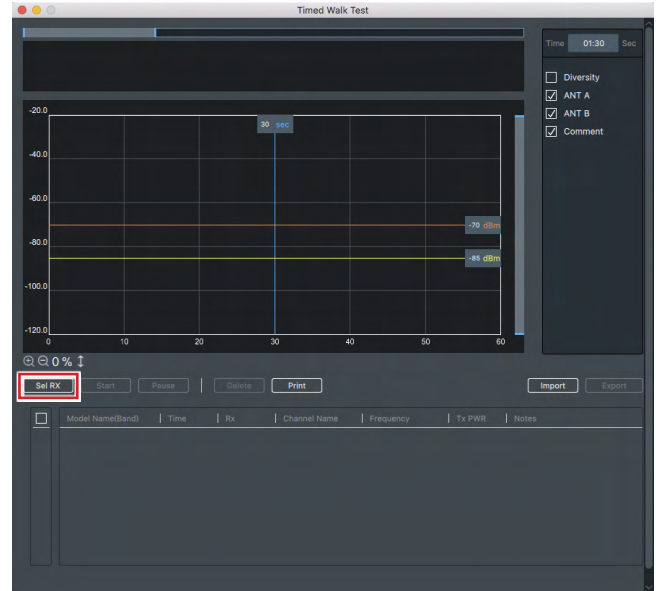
Timed Walk Test

Time 01:30 Sec

Diversity
ANT A
ANT B
Comment

-20.0
-40.0
-60.0
-80.0
-100.0
-120.0

30 sec

-70 dBm
-85 dBm

0 10 20 30 40 50 60

0 %

Sel RX Start Pause Delete Print Import Export

| | Model Name(Band) | Time | Rx | Channel Name | Frequency | Tx PWR | Notes |
|---|---|---|---|---|---|---|---|